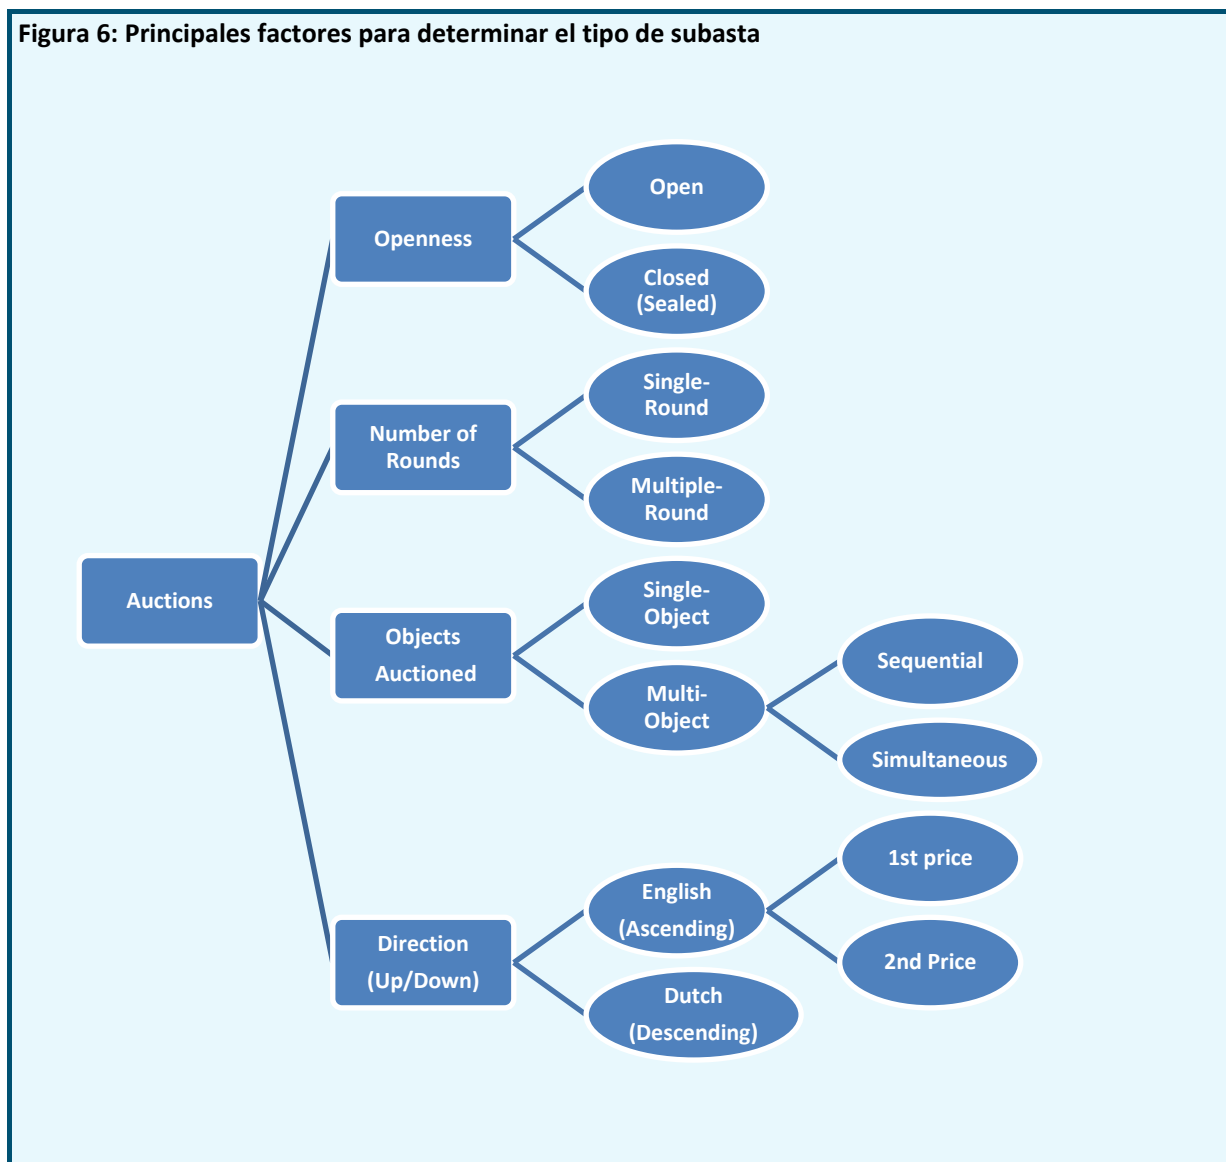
Figura 6: Principales factores para determinar el tipo de subasta

Auctions

Openness

Open

Closed (Sealed)

Number of Rounds

Single-Round

Multiple-Round

Objects Auctioned

Single-Object

Multi-Object

Sequential

Simultaneous

Direction (Up/Down)

English (Ascending)

1st price

2nd Price

Dutch (Descending)